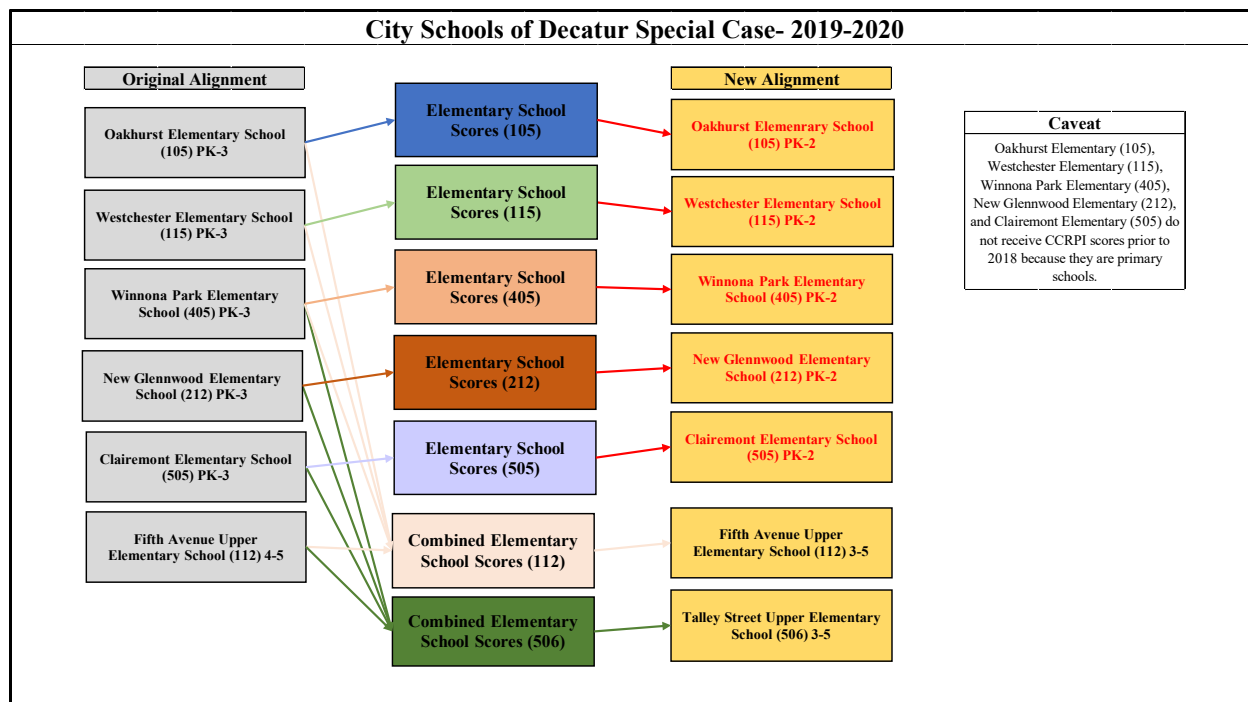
City Schools of Decatur Special Case- 2019-2020

Original Alignment

Oakhurst Elementary School (105) PK-3

Westchester Elementary School (115) PK-3

Winnona Park Elementary School (405) PK-3

New Glennwood Elementary School (212) PK-3

Clairemont Elementary School (505) PK-3

Fifth Avenue Upper Elementary School (112) 4-5

Elementary School Scores (105)

Elementary School Scores (115)

Elementary School Scores (405)

Elementary School Scores (212)

Elementary School Scores (505)

Combined Elementary School Scores (112)

Combined Elementary School Scores (506)

New Alignment

Oakhurst Elemenrary School (105) PK-2

Westchester Elementary School (115) PK-2

Winnona Park Elementary School (405) PK-2

New Glennwood Elementary School (212) PK-2

Clairemont Elementary School (505) PK-2

Fifth Avenue Upper Elementary School (112) 3-5

Talley Street Upper Elementary School (506) 3-5

Caveat

Oakhurst Elementary (105), Westchester Elementary (115), Winnona Park Elementary (405), New Glennwood Elementary (212), and Clairemont Elementary (505) do not receive CCRPI scores prior to 2018 because they are primary schools.